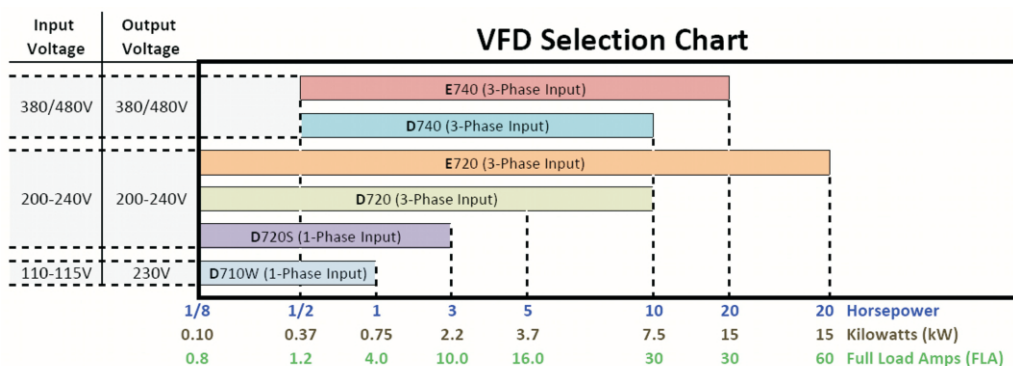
| Input Voltage | Output Voltage |
|---|---|
| 380/480V | 380/480V |
| 200-240V | 200-240V |
| 110-115V | 230V |

VFD Selection Chart

E740 (3-Phase Input)

D740 (3-Phase Input)

E720 (3-Phase Input)

D720 (3-Phase Input)

D720S (1-Phase Input)

D710W (1-Phase Input)

| 1/8 | 1/2 | 1 | 3 | 5 | 10 | 20 | 20 | Horsepower |
|---|---|---|---|---|---|---|---|---|
| 0.10 | 0.37 | 0.75 | 2.2 | 3.7 | 7.5 | 15 | 15 | Kilowatts (kW) |
| 0.8 | 1.2 | 4.0 | 10.0 | 16.0 | 30 | 30 | 60 | Full Load Amps (FLA) |